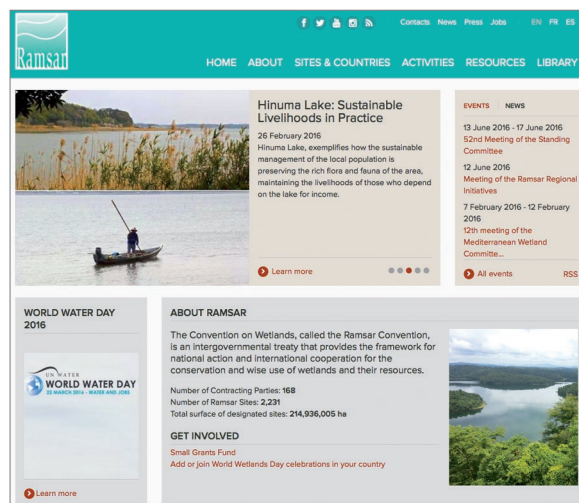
Ramsar

Contacts News Press Jobs EN FR ES

HOME ABOUT SITES & COUNTRIES ACTIVITIES RESOURCES LIBRARY

Hinuma Lake: Sustainable Livelihoods in Practice

26 February 2016
Hinuma Lake, exemplifies how the sustainable management of the local population is preserving the rich flora and fauna of the area, maintaining the livelihoods of those who depend on the lake for income.

Learn more

EVENTS NEWS

13 June 2016 - 17 June 2016
52nd Meeting of the Standing Committee

12 June 2016
Meeting of the Ramsar Regional Initiatives

7 February 2016 - 12 February 2016
12th meeting of the Mediterranean Wetland Committe...

All events RSS

WORLD WATER DAY 2016

UN WATER
WORLD WATER DAY
22 MARCH 2016 - WATER AND JOBS

Learn more

ABOUT RAMSAR

The Convention on Wetlands, called the Ramsar Convention, is an intergovernmental treaty that provides the framework for national action and international cooperation for the conservation and wise use of wetlands and their resources.

Number of Contracting Parties: 168
Number of Ramsar Sites: 2,231
Total surface of designated sites: 214,936,005 ha

GET INVOLVED

Small Grants Fund
Add or join World Wetlands Day celebrations in your country